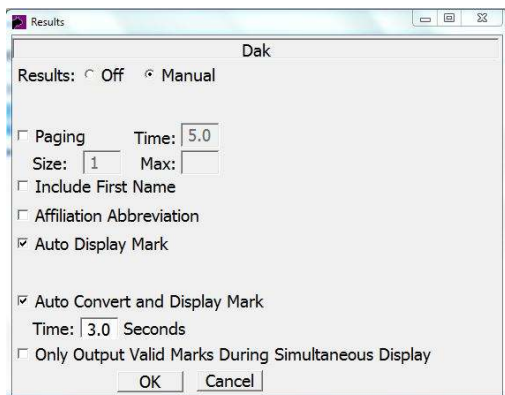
Results

Dak

Results: Off Manual

Paging Time: 5.0

Size: 1 Max:

Include First Name

Affiliation Abbreviation

Auto Display Mark

Auto Convert and Display Mark

Time: 3.0 Seconds

Only Output Valid Marks During Simultaneous Display

OK Cancel